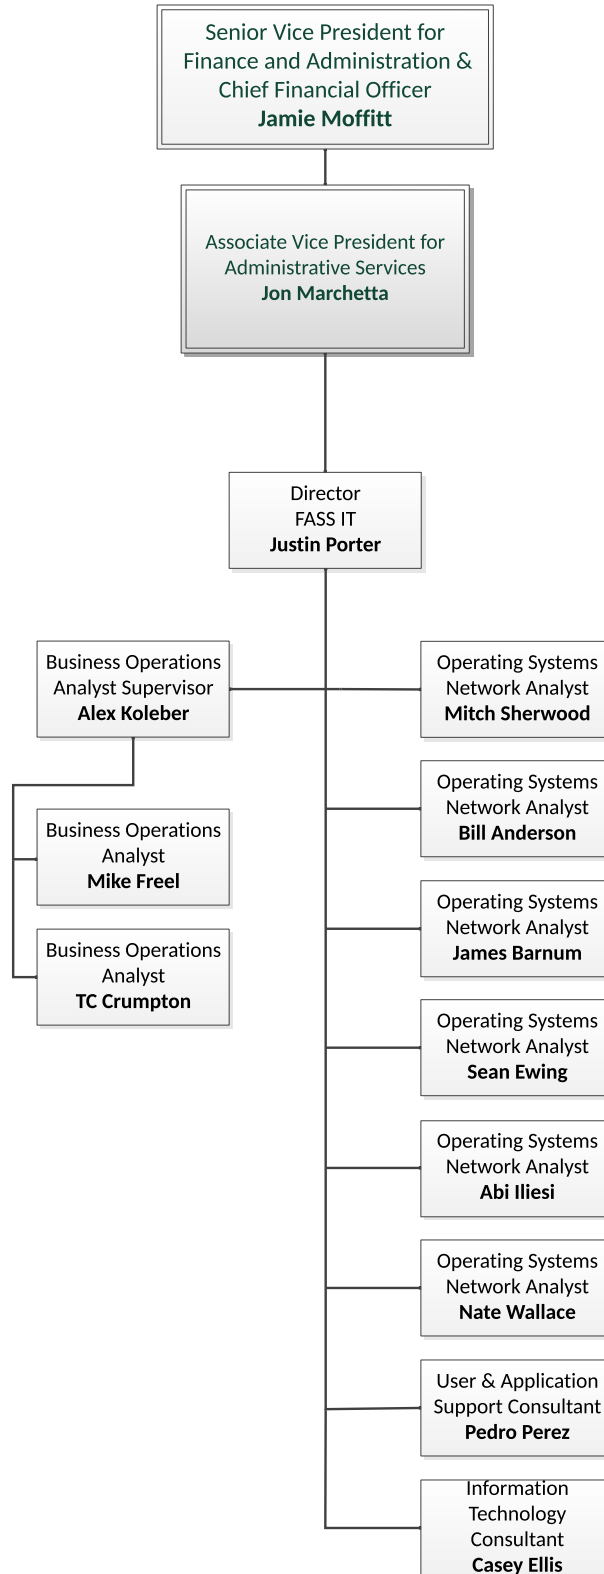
Senior Vice President for Finance and Administration & Chief Financial Officer
**Jamie Moffitt**

Associate Vice President for Administrative Services
**Jon Marchetta**

Director
FASS IT
**Justin Porter**

Business Operations Analyst Supervisor
**Alex Koleber**

Business Operations Analyst
**Mike Freel**

Business Operations Analyst
**TC Crumpton**

Operating Systems Network Analyst
**Mitch Sherwood**

Operating Systems Network Analyst
**Bill Anderson**

Operating Systems Network Analyst
**James Barnum**

Operating Systems Network Analyst
**Sean Ewing**

Operating Systems Network Analyst
**Abi Iliesi**

Operating Systems Network Analyst
**Nate Wallace**

User & Application Support Consultant
**Pedro Perez**

Information Technology Consultant
**Casey Ellis**